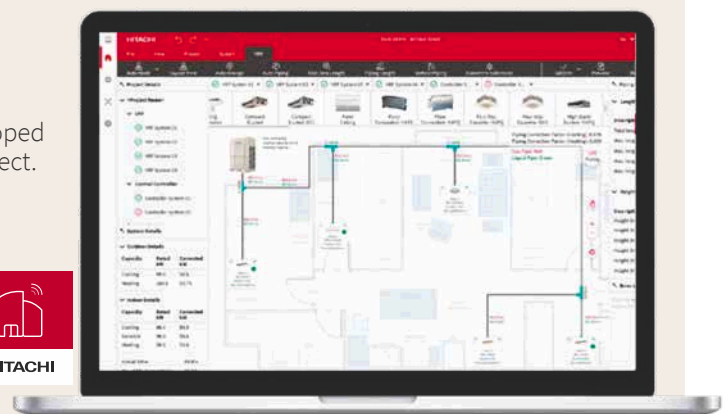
oped
ect.

HITACHI

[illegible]

Project Details

Project Name

VRF

VRF System 01

VRF System 02

VRF System 03

VRF System 04

Central Controller

Controller System 01

Controller System 02

System Details

Outdoor Details

Capacity

Cooling

Heating

Indoor Details

Capacity

Cooling

Sensible

Heating

Cassette

Compact

Panel

Floor

Ceiling

Wall

High Static

Piping Connection Factor (Cooling)

Piping Connection Factor (Heating)

Gas Pipe: Red

Liquid Pipe: Green

Length

Height

Actual Ratio